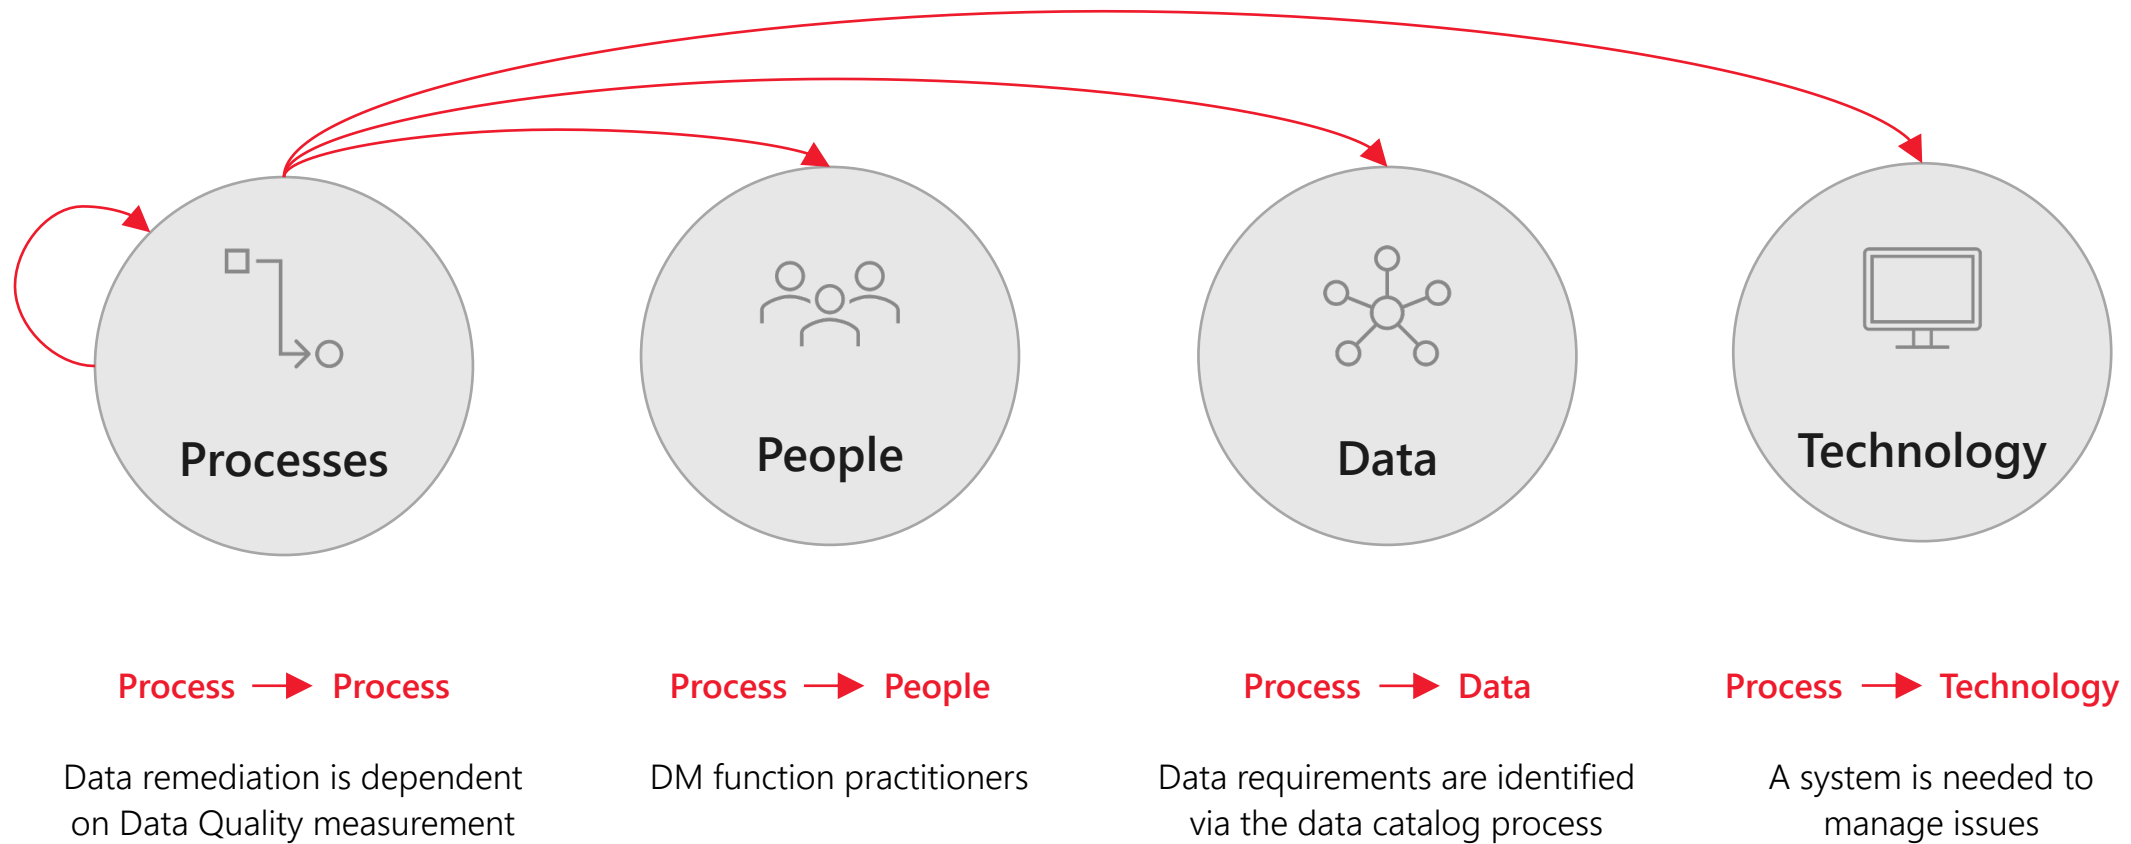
Processes

People

Data

Technology

Process → Process

Data remediation is dependent on Data Quality measurement

Process → People

DM function practitioners

Process → Data

Data requirements are identified via the data catalog process

Process → Technology

A system is needed to manage issues